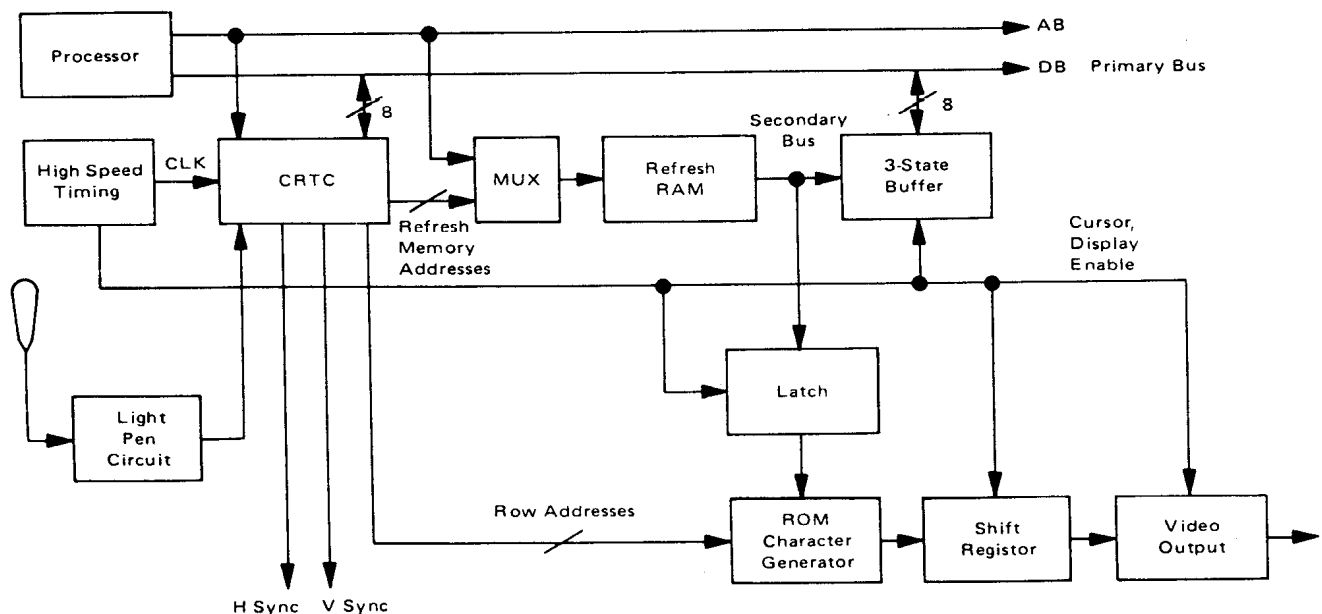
Processor

AB

DB Primary Bus

8

8

Secondary Bus

High Speed Timing

CLK

CRTC

MUX

Refresh RAM

3-State Buffer

Refresh Memory Addresses

Cursor, Display Enable

Latch

Light Pen Circuit

Row Addresses

ROM Character Generator

Shift Registor

Video Output

H Sync

V Sync